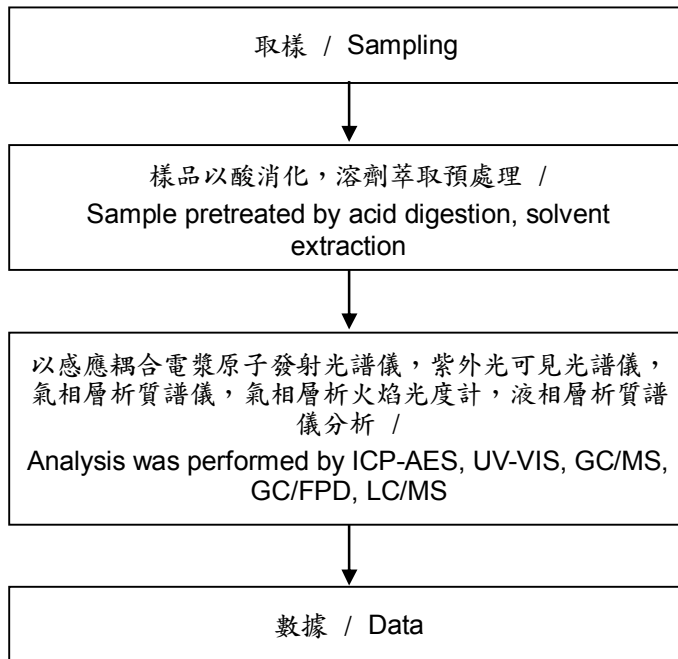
取樣 / Sampling

樣品以酸消化，溶劑萃取預處理 /
Sample pretreated by acid digestion, solvent extraction

以感應耦合電漿原子發射光譜儀，紫外光可見光譜儀，氣相層析質譜儀，氣相層析火焰光度計，液相層析質譜儀分析 /
Analysis was performed by ICP-AES, UV-VIS, GC/MS, GC/FPD, LC/MS

數據 / Data